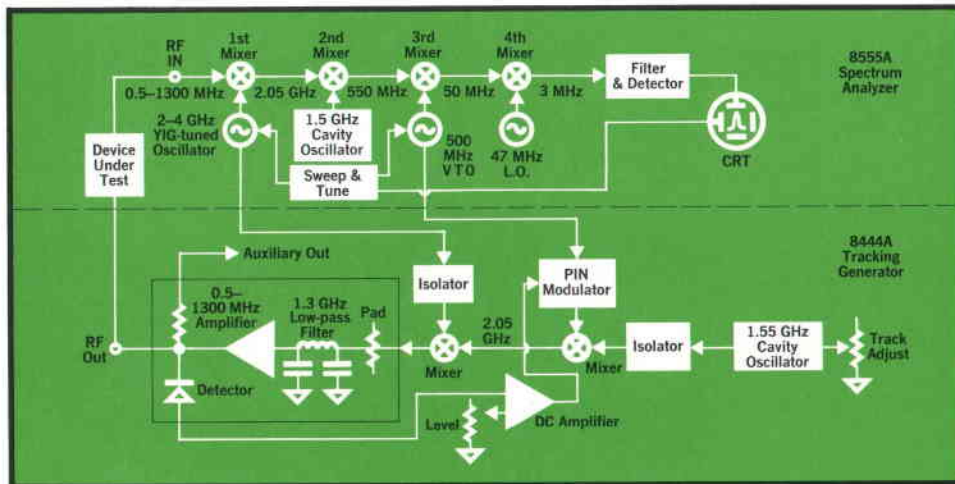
RF IN

1st Mixer

2nd Mixer

3rd Mixer

4th Mixer

Filter & Detector

8555A Spectrum Analyzer

0.5–1300 MHz

2.05 GHz

550 MHz

50 MHz

3 MHz

2–4 GHz YIG-tuned Oscillator

1.5 GHz Cavity Oscillator

500 MHz VTO

47 MHz L.O.

CRT

Device Under Test

Sweep & Tune

8444A Tracking Generator

Auxiliary Out

Isolator

PIN Modulator

0.5–1300 MHz Amplifier

1.3 GHz Low-pass Filter

Pad

2.05 GHz

RF Out

Mixer

Mixer

Isolator

1.55 GHz Cavity Oscillator

Track Adjust

Detector

Level

DC Amplifier